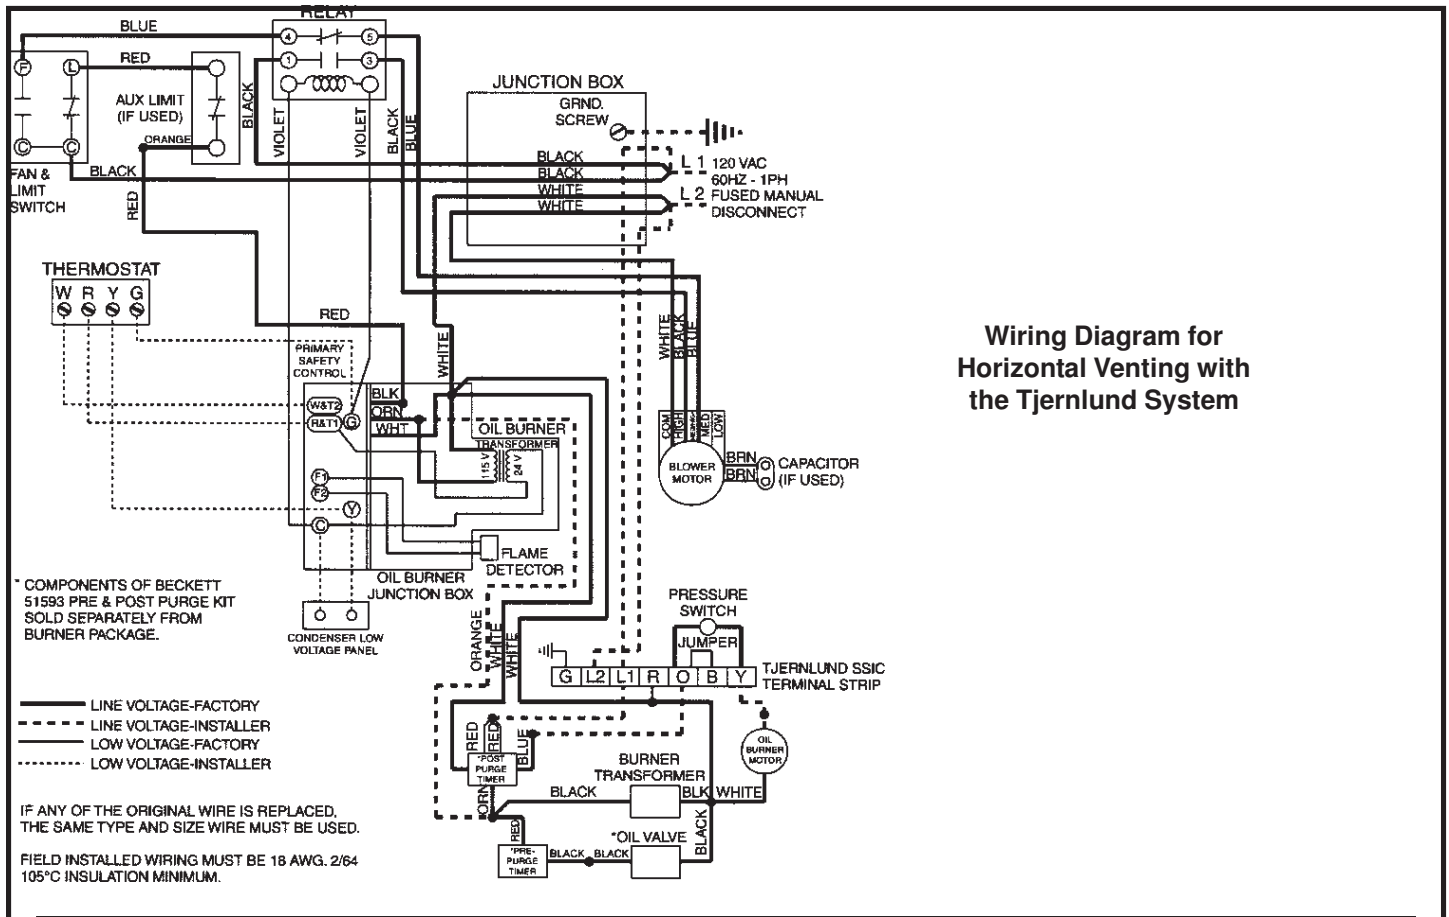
BLUE
RELAY
4
5
1
3
RED
F
L
C
C
AUX LIMIT (IF USED)
ORANGE
BLACK
VIOLET
VIOLET
BLACK
BLUE
FAN & LIMIT SWITCH
BLACK
RED
JUNCTION BOX
GRND. SCREW
BLACK
BLACK
WHITE
WHITE
L 1 120 VAC 60HZ - 1PH
L 2 FUSED MANUAL DISCONNECT

THERMOSTAT
W R Y G

RED
PRIMARY SAFETY CONTROL
WHITE
W&T2
R&T1
G
BLK
ORN
WHT
OIL BURNER
TRANSFORMER
115 V
24 V
F1
F2
Y
C
FLAME DETECTOR
OIL BURNER JUNCTION BOX

WHITE
BLACK
BLUE
COM
HIGH
MED
LOW
BLOWER MOTOR
BRN
BRN
CAPACITOR (IF USED)

Wiring Diagram for Horizontal Venting with the Tjernlund System

* COMPONENTS OF BECKETT 51593 PRE & POST PURGE KIT SOLD SEPARATELY FROM BURNER PACKAGE.

CONDENSER LOW VOLTAGE PANEL

ORANGE
WHITE
WHITE
PRESSURE SWITCH
JUMPER
G L2 L1 R O B Y
TJERNLUND SSIC TERMINAL STRIP
OIL BURNER MOTOR

LINE VOLTAGE-FACTORY
LINE VOLTAGE-INSTALLER
LOW VOLTAGE-FACTORY
LOW VOLTAGE-INSTALLER

RED
RED
BLUE
*POST PURGE TIMER
BURNER TRANSFORMER
BLACK
BLK
WHITE
ORN
BLACK
RED
*PRE-PURGE TIMER
BLACK
BLACK
*OIL VALVE

IF ANY OF THE ORIGINAL WIRE IS REPLACED, THE SAME TYPE AND SIZE WIRE MUST BE USED.

FIELD INSTALLED WIRING MUST BE 18 AWG. 2/64 105°C INSULATION MINIMUM.